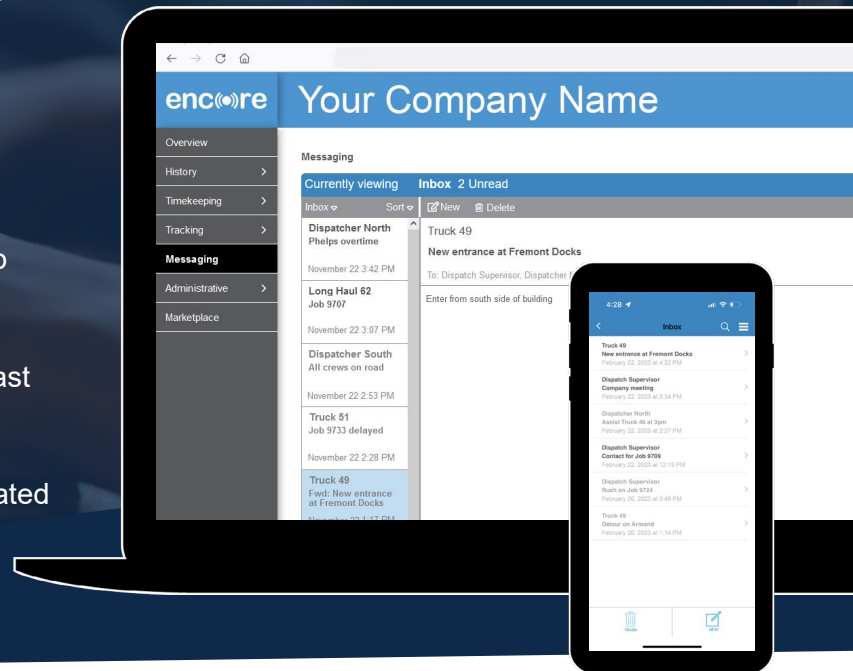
p

ast

ated

encore

Your Company Name

Overview
History
Timekeeping
Tracking
Messaging
Administrative
Marketplace

Messaging

Currently viewing Inbox 2 Unread

Inbox Sort

New Delete

Dispatcher North
Phelps overtime
November 22 3:42 PM

Long Haul 62
Job 9707
November 22 3:07 PM

Dispatcher South
All crews on road
November 22 2:53 PM

Truck 51
Job 9733 delayed
November 22 2:28 PM

Truck 49
Fwd: New entrance at Fremont Docks
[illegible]

Truck 49
New entrance at Fremont Docks
To: Dispatch Supervisor, Dispatcher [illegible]
Enter from south side of building

4:28
Inbox

Truck 49
New entrance at Fremont Docks
February 22, 2023 at 4:22 PM

Dispatch Supervisor
Company meeting
February 22, 2023 at 3:34 PM

Dispatcher North
Assist Truck 46 at 3pm
February 22, 2023 at 2:27 PM

Dispatch Supervisor
Contact for Job 9709
February 22, 2023 at 12:15 PM

Dispatch Supervisor
Rush on Job 9724
February 20, 2023 at 3:49 PM

Truck 49
Detour on Armond
February 20, 2023 at 1:14 PM

TRASH
NEW